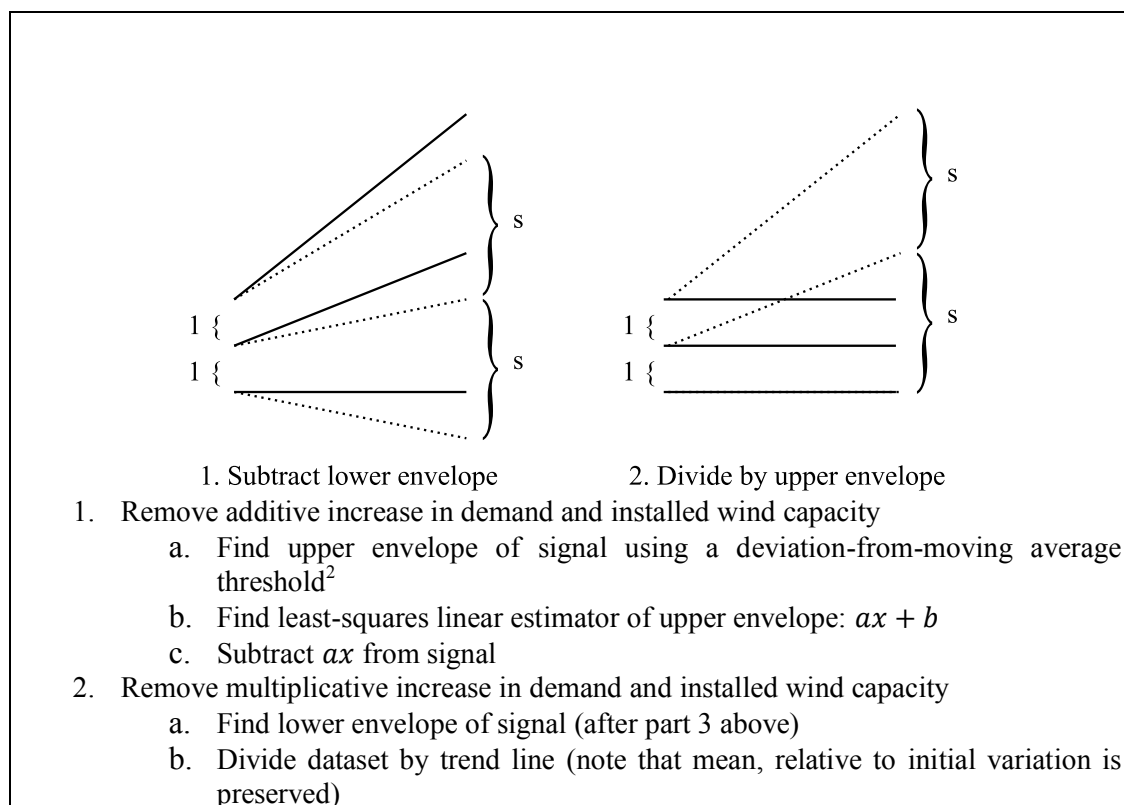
s

s

1 {

1 {

1 {

1 {

s

s

1. Subtract lower envelope

2. Divide by upper envelope

1. Remove additive increase in demand and installed wind capacity
a. Find upper envelope of signal using a deviation-from-moving average threshold$^2$
b. Find least-squares linear estimator of upper envelope: $ax + b$
c. Subtract $ax$ from signal
2. Remove multiplicative increase in demand and installed wind capacity
a. Find lower envelope of signal (after part 3 above)
b. Divide dataset by trend line (note that mean, relative to initial variation is preserved)